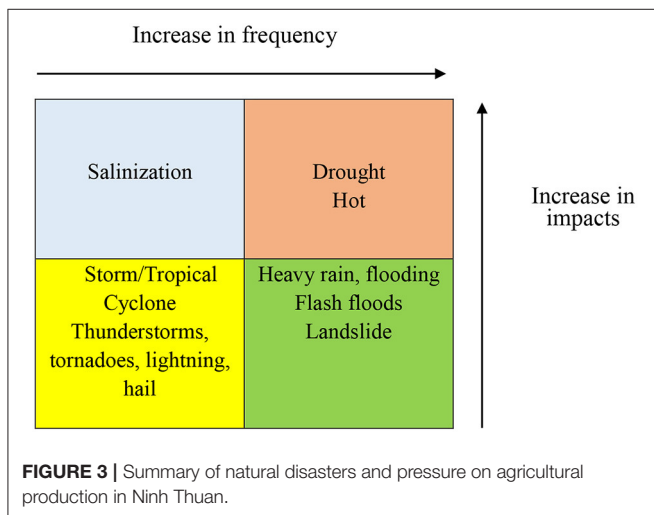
Increase in frequency

| Salinization | Drought Hot |
|---|---|
| Storm/Tropical Cyclone Thunderstorms, tornadoes, lightning, hail | Heavy rain, flooding Flash floods Landslide |

Increase in impacts

**FIGURE 3 |** Summary of natural disasters and pressure on agricultural production in Ninh Thuan.